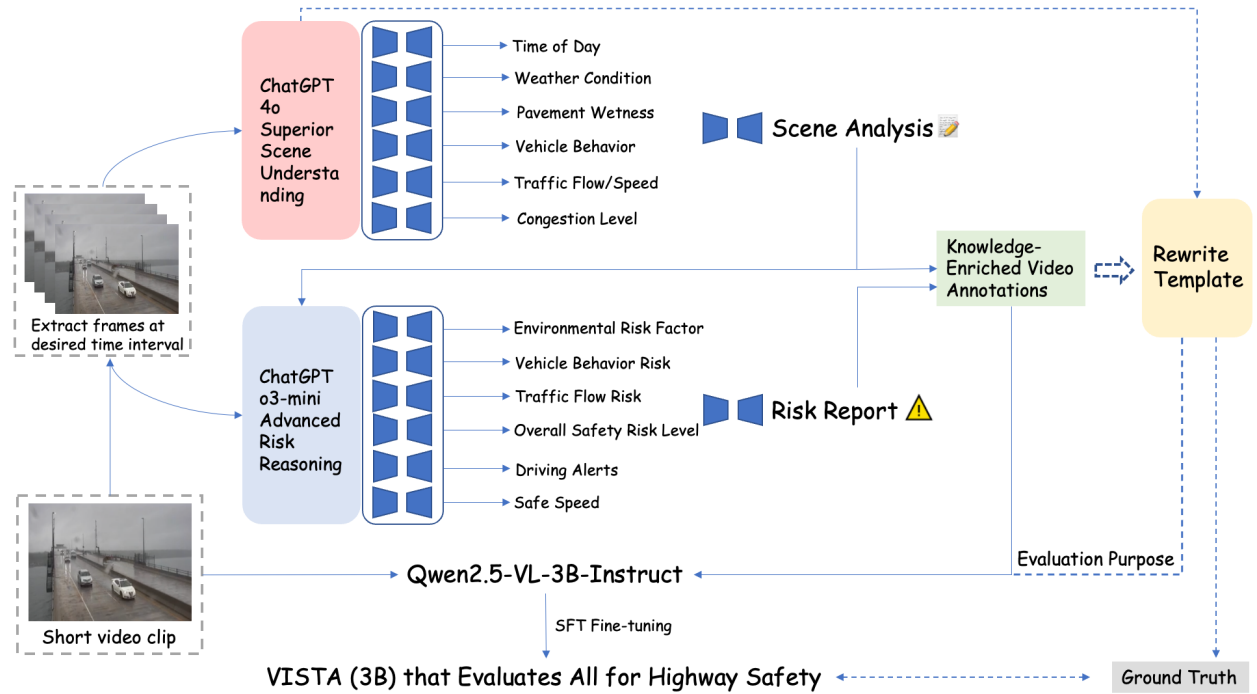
ChatGPT 4o Superior Scene Understanding

Time of Day
Weather Condition
Pavement Wetness
Vehicle Behavior
Traffic Flow/Speed
Congestion Level

Scene Analysis

Extract frames at desired time interval

Knowledge-Enriched Video Annotations

Rewrite Template

ChatGPT o3-mini Advanced Risk Reasoning

Environmental Risk Factor
Vehicle Behavior Risk
Traffic Flow Risk
Overall Safety Risk Level
Driving Alerts
Safe Speed

Risk Report

Short video clip

Evaluation Purpose

Qwen2.5-VL-3B-Instruct

SFT Fine-tuning

VISTA (3B) that Evaluates All for Highway Safety

Ground Truth